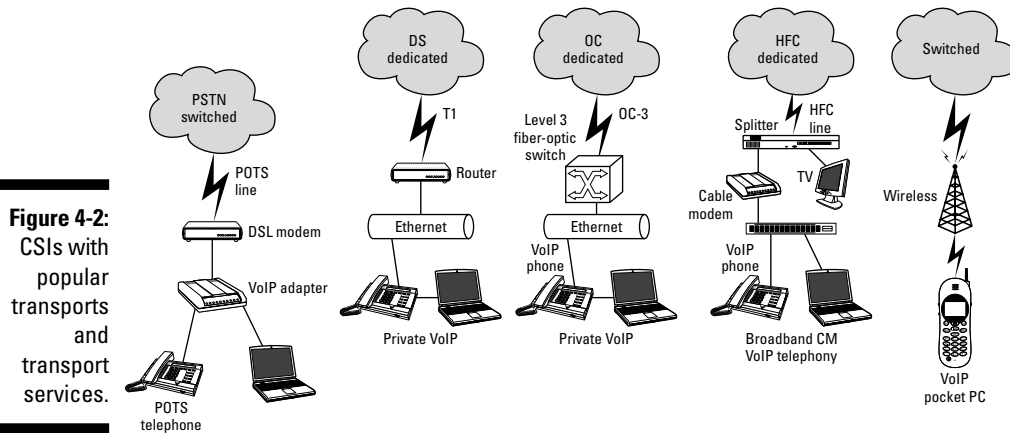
Figure 4-2: CSIs with popular transports and transport services.

PSTN switched
POTS line
DSL modem
VoIP adapter
POTS telephone

DS dedicated
T1
Router
Ethernet
Private VoIP

OC dedicated
Level 3 fiber-optic switch
OC-3
Ethernet
VoIP phone
Private VoIP

HFC dedicated
Splitter
HFC line
Cable modem
TV
VoIP phone
Broadband CM VoIP telephony

Switched
Wireless
VoIP pocket PC